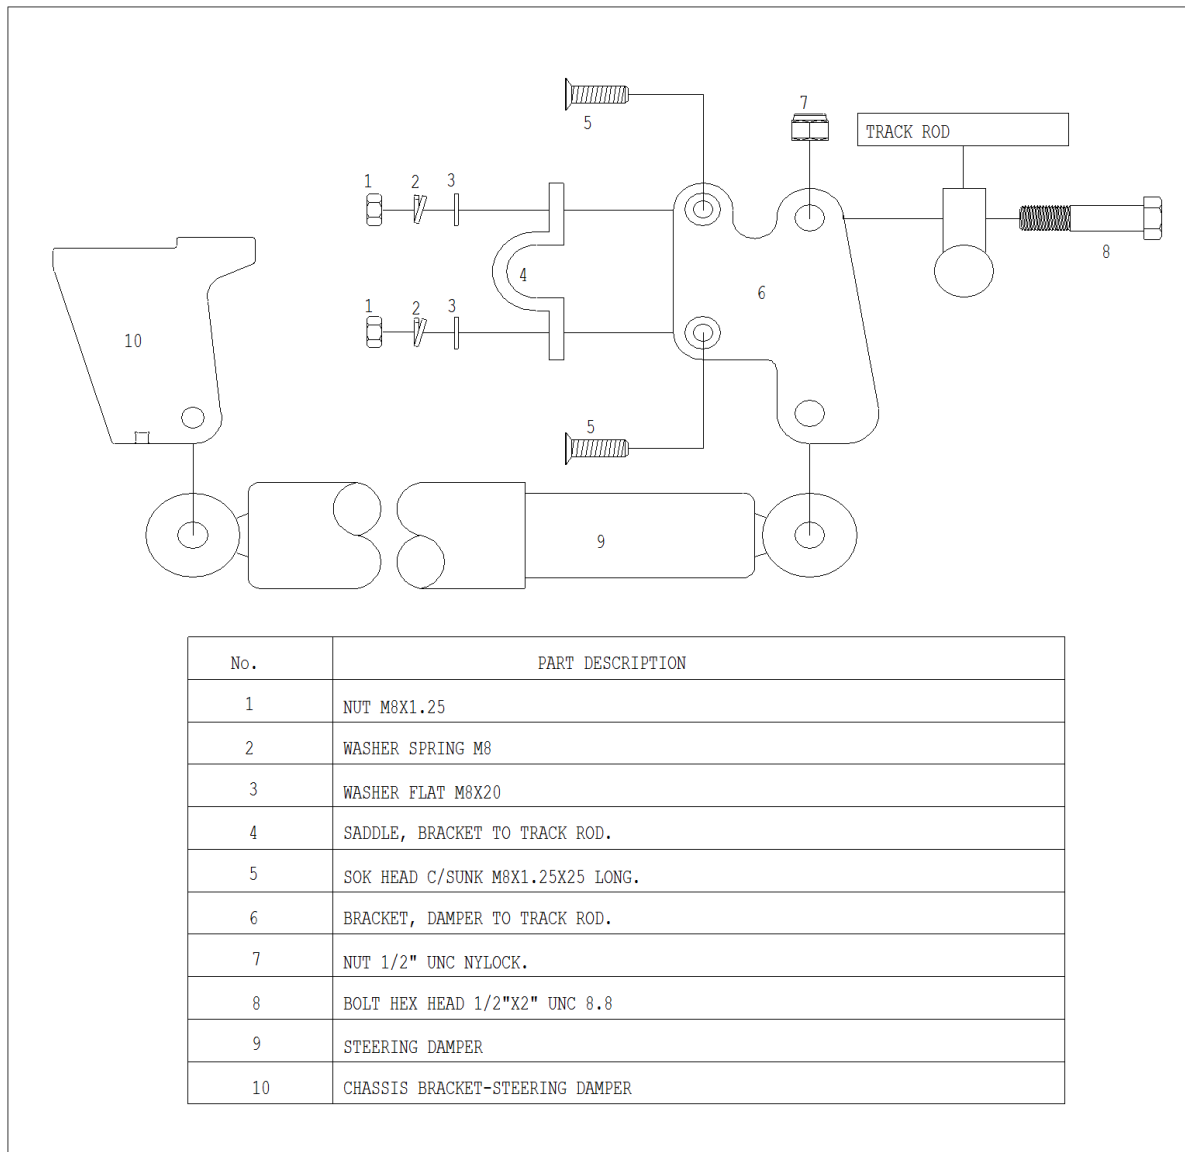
5

7

TRACK ROD

1 2 3

8

4

6

10

1 2 3

5

9

| No. | PART DESCRIPTION |
|---|---|
| 1 | NUT M8X1.25 |
| 2 | WASHER SPRING M8 |
| 3 | WASHER FLAT M8X20 |
| 4 | SADDLE, BRACKET TO TRACK ROD. |
| 5 | SOK HEAD C/SUNK M8X1.25X25 LONG. |
| 6 | BRACKET, DAMPER TO TRACK ROD. |
| 7 | NUT 1/2" UNC NYLOCK. |
| 8 | BOLT HEX HEAD 1/2"X2" UNC 8.8 |
| 9 | STEERING DAMPER |
| 10 | CHASSIS BRACKET-STEERING DAMPER |